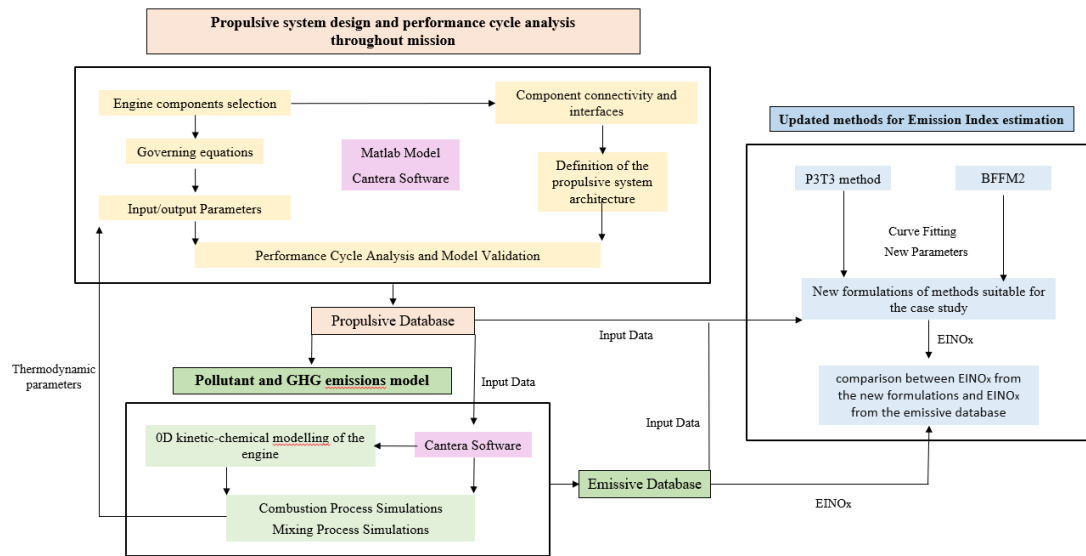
Propulsive system design and performance cycle analysis throughout mission

Engine components selection

Component connectivity and interfaces

Governing equations

Matlab Model

Cantera Software

Definition of the propulsive system architecture

Input/output Parameters

Performance Cycle Analysis and Model Validation

Updated methods for Emission Index estimation

P3T3 method

BFFM2

Curve Fitting

New Parameters

New formulations of methods suitable for the case study

EINOx

comparison between EINOx from the new formulations and EINOx from the emissive database

Propulsive Database

Input Data

Thermodynamic parameters

Pollutant and GHG emissions model

Input Data

Input Data

0D kinetic-chemical modelling of the engine

Cantera Software

Combustion Process Simulations

Mixing Process Simulations

Emissive Database

EINOx